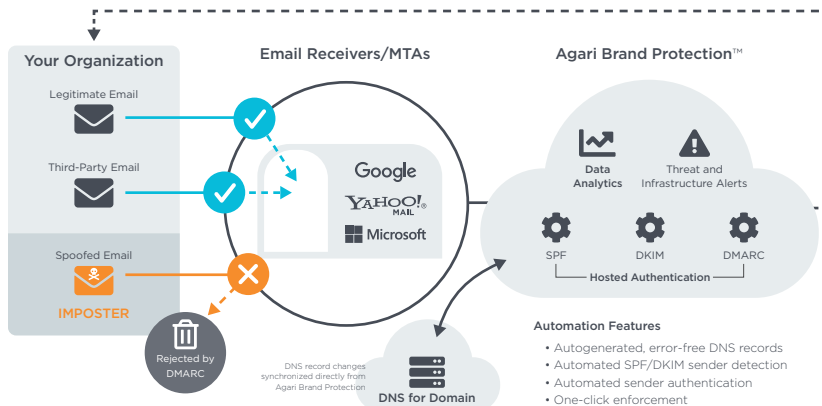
Your Organization

Legitimate Email

Third-Party Email

Spoofed Email

IMPOSTER

Rejected by DMARC

Email Receivers/MTAs

Google

YAHOO! MAIL

Microsoft

Agari Brand Protection™

Data Analytics

Threat and Infrastructure Alerts

SPF

DKIM

DMARC

Hosted Authentication

DNS record changes synchronized directly from Agari Brand Protection

DNS for Domain

Automation Features

• Autogenerated, error-free DNS records
• Automated SPF/DKIM sender detection
• Automated sender authentication
• One-click enforcement